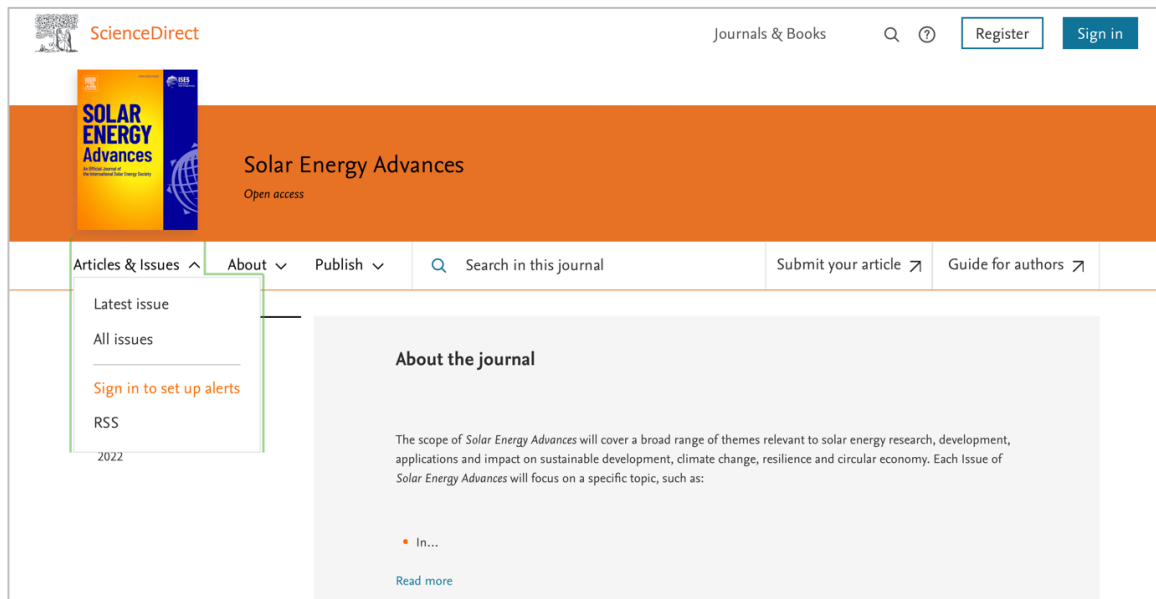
ScienceDirect

Journals & Books

Register

Sign in

SOLAR ENERGY Advances

An Official Journal of the International Solar Energy Society

ISES

Solar Energy Advances

Open access

Articles & Issues

About

Publish

Search in this journal

Submit your article

Guide for authors

Latest issue

All issues

Sign in to set up alerts

RSS

2022

About the journal

The scope of *Solar Energy Advances* will cover a broad range of themes relevant to solar energy research, development, applications and impact on sustainable development, climate change, resilience and circular economy. Each Issue of *Solar Energy Advances* will focus on a specific topic, such as:

• In...

Read more